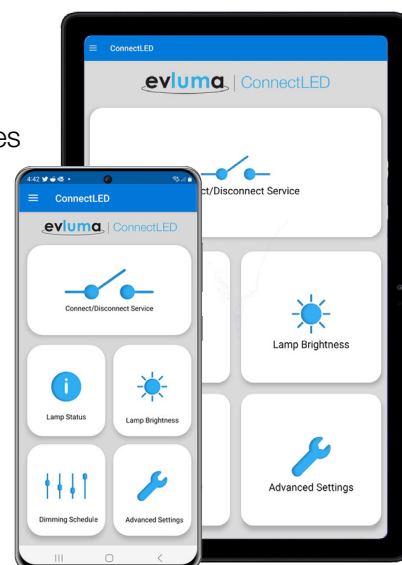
ConnectLED

evluma | ConnectLED

ct/Disconnect Service

Lamp Brightness

Advanced Settings

es

4:42

ConnectLED

evluma | ConnectLED

Connect/Disconnect Service

Lamp Status

Lamp Brightness

Dimming Schedule

Advanced Settings